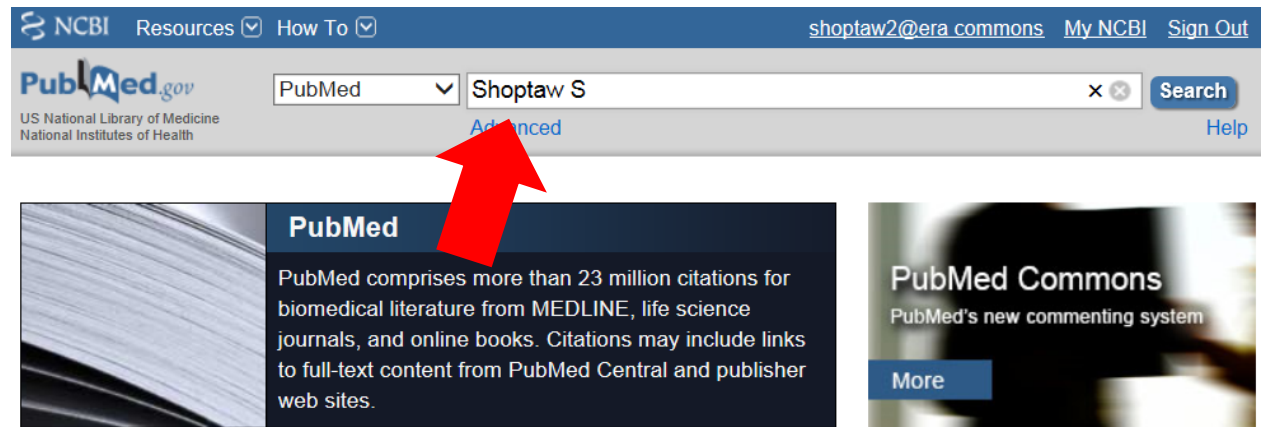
NCBI Resources How To shoptaw2@era commons My NCBI Sign Out

PubMed.gov
US National Library of Medicine
National Institutes of Health

PubMed
Shoptaw S
Search
Advanced
Help

PubMed

PubMed comprises more than 23 million citations for biomedical literature from MEDLINE, life science journals, and online books. Citations may include links to full-text content from PubMed Central and publisher web sites.

PubMed Commons
PubMed's new commenting system
More